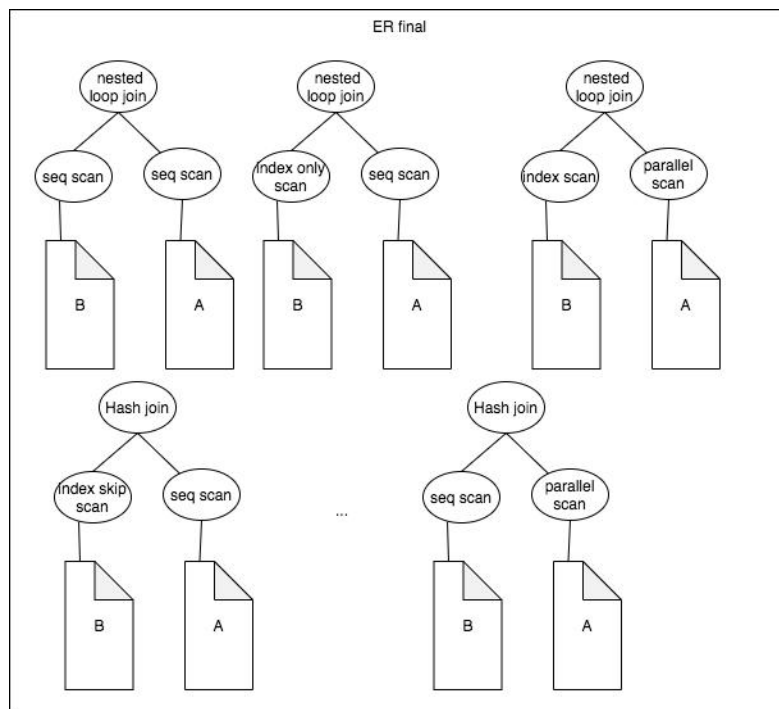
ER final

nested loop join

seq scan

seq scan

B

A

nested loop join

index only scan

seq scan

B

A

nested loop join

index scan

parallel scan

B

A

Hash join

index skip scan

seq scan

B

A

...

Hash join

seq scan

parallel scan

B

A